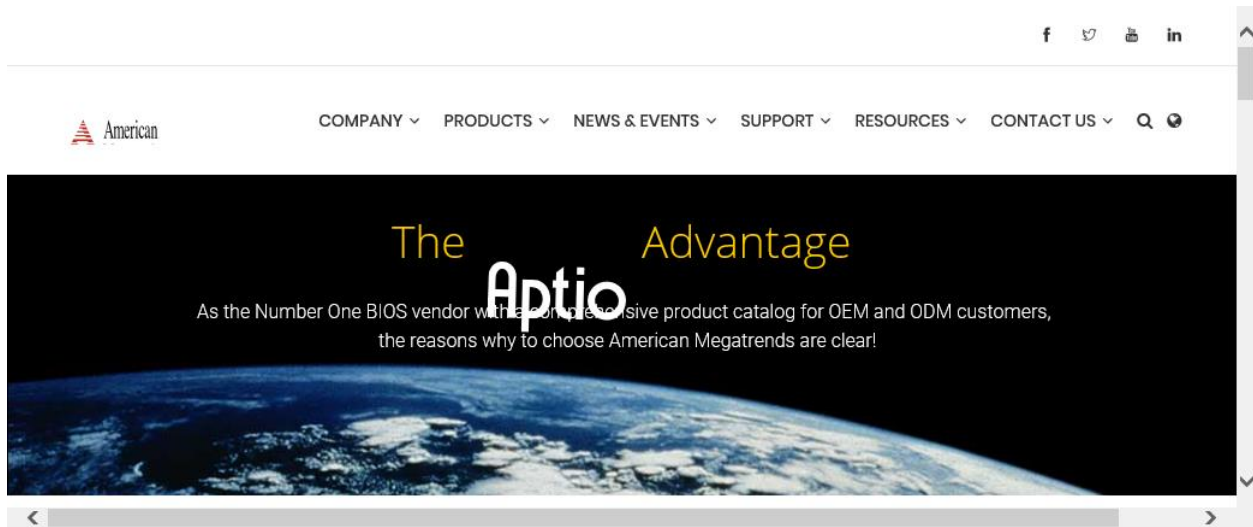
f in

American

COMPANY ⌄ PRODUCTS ⌄ NEWS & EVENTS ⌄ SUPPORT ⌄ RESOURCES ⌄ CONTACT US ⌄

The Aptio Advantage

As the Number One BIOS vendor w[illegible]sive product catalog for OEM and ODM customers, the reasons why to choose American Megatrends are clear!